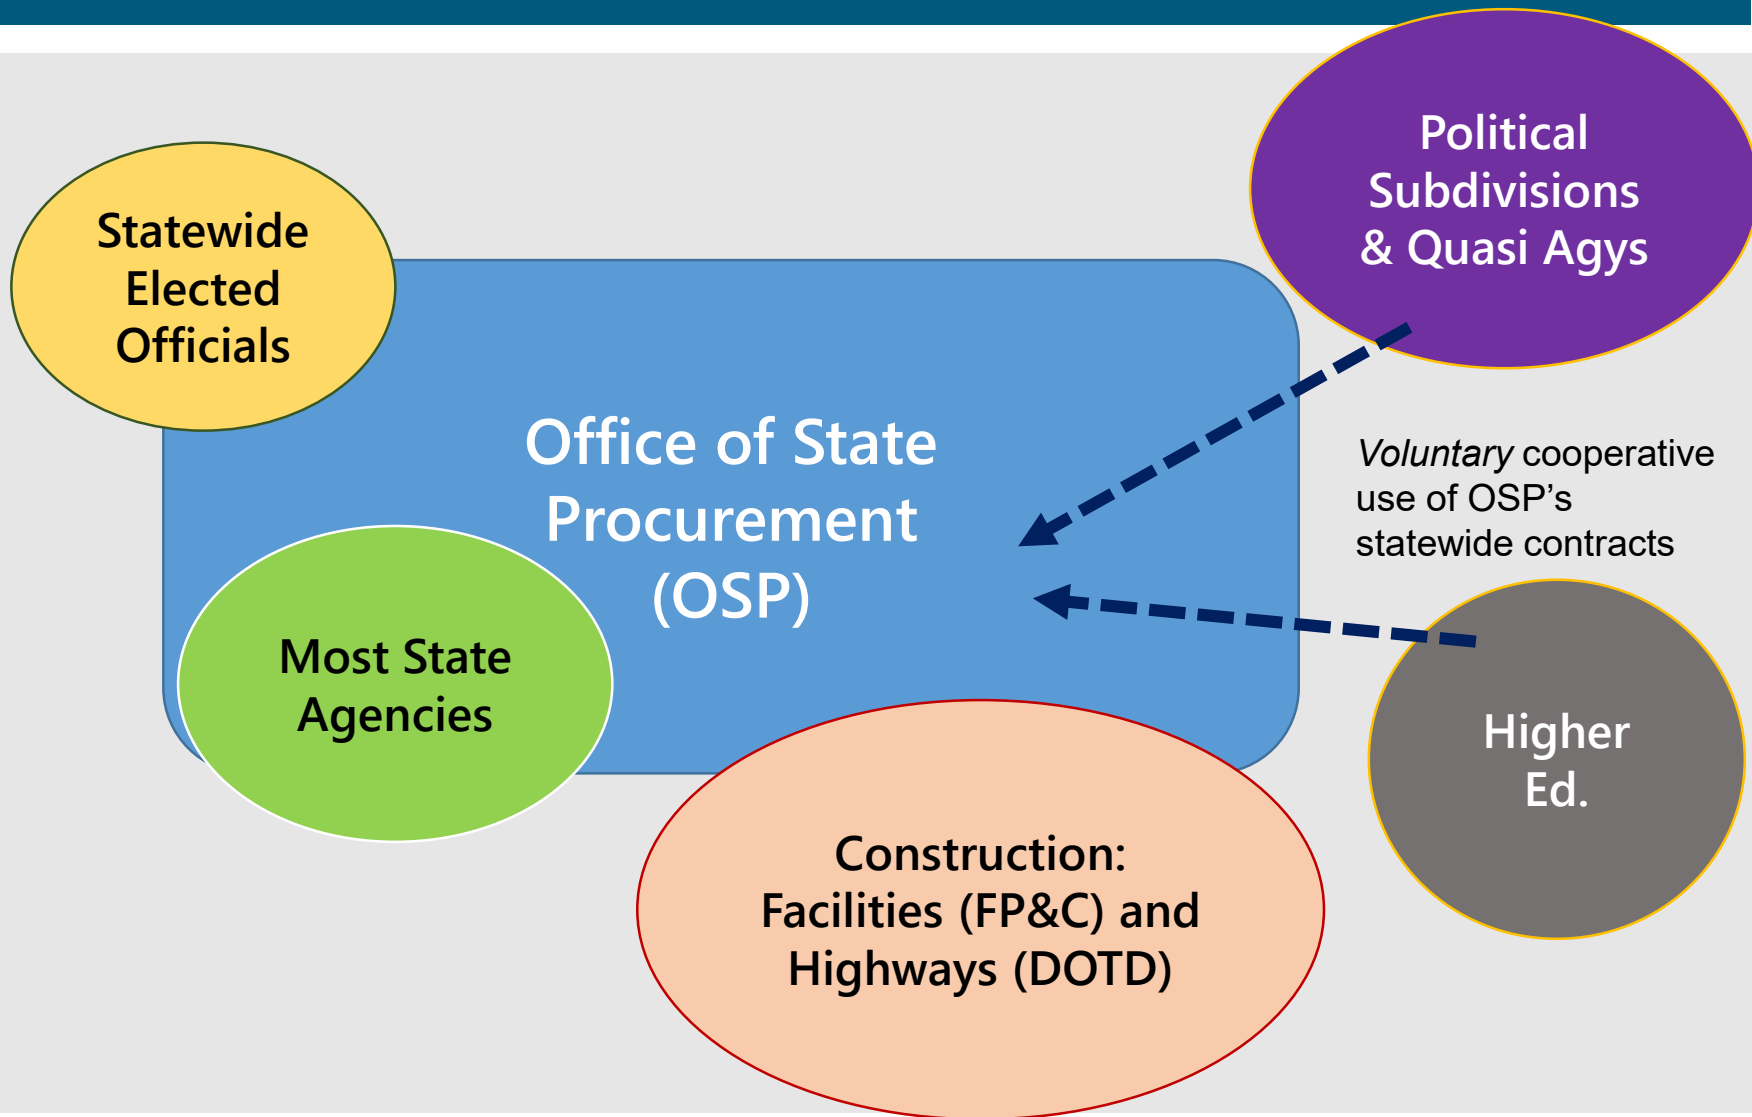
Statewide Elected Officials

Political Subdivisions & Quasi Agys

Office of State Procurement (OSP)

*Voluntary* cooperative use of OSP’s statewide contracts

Most State Agencies

Higher Ed.

Construction: Facilities (FP&C) and Highways (DOTD)